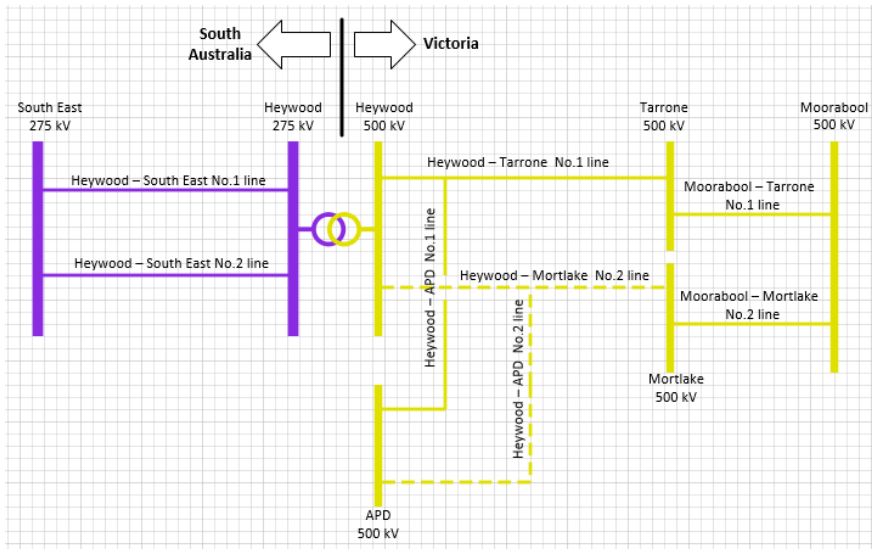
South Australia

Victoria

South East
275 kV

Heywood
275 kV

Heywood
500 kV

Tarrone
500 kV

Moorabool
500 kV

Heywood – South East No.1 line

Heywood – South East No.2 line

Heywood – Tarrone No.1 line

Moorabool – Tarrone No.1 line

Heywood – APD No.1 line

Heywood – Mortlake No.2 line

Moorabool – Mortlake No.2 line

Heywood – APD No.2 line

Mortlake
500 kV

APD
500 kV